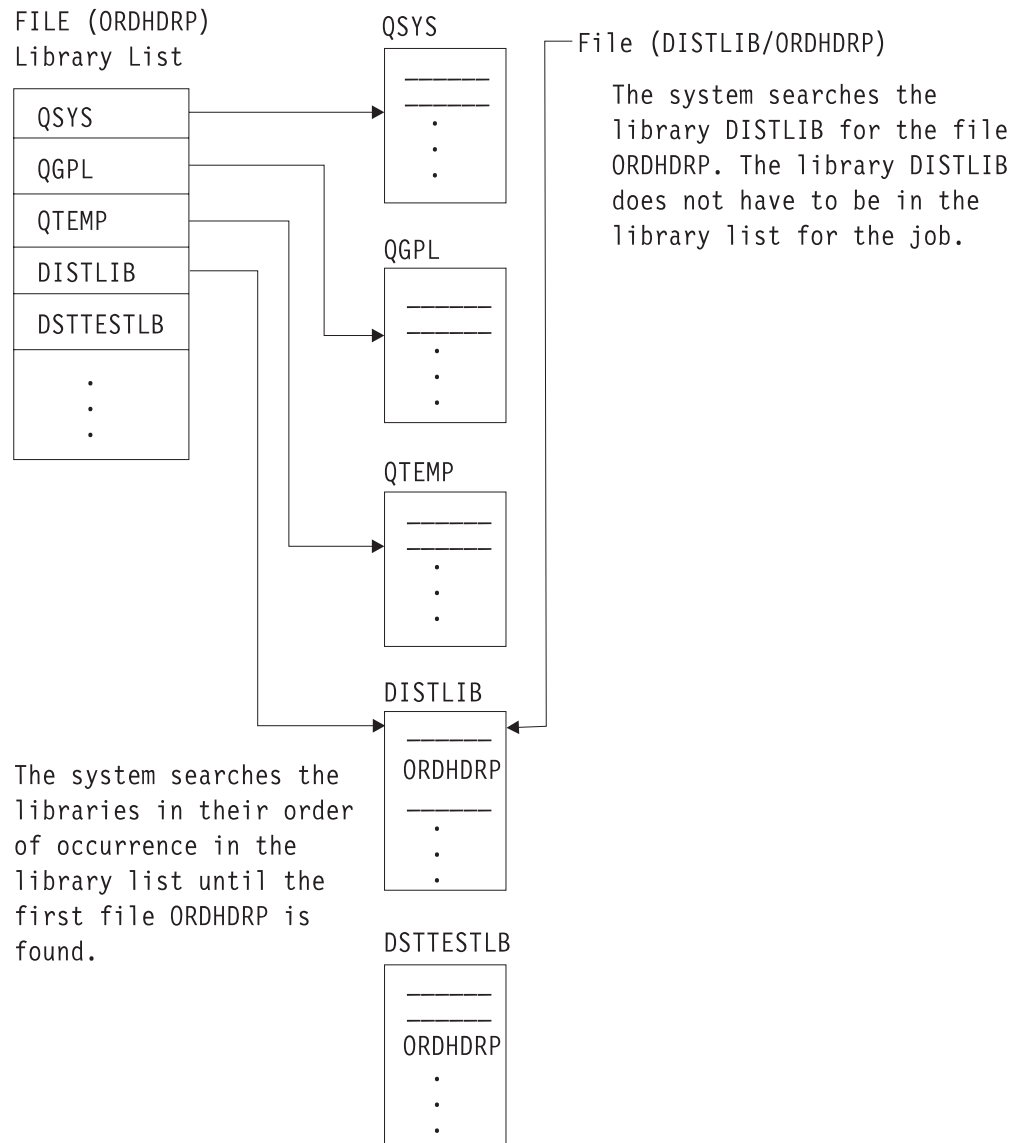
FILE (ORDHDRP)
Library List

QSYS
QGPL
QTEMP
DISTLIB
DSTTESTLB
.
.
.

QSYS
.
.
.

QGPL
.
.
.

QTEMP
.
.
.

DISTLIB
ORDHDRP
.
.
.

DSTTESTLB
ORDHDRP
.
.
.

File (DISTLIB/ORDHDRP)

The system searches the library DISTLIB for the file ORDHDRP. The library DISTLIB does not have to be in the library list for the job.

The system searches the libraries in their order of occurrence in the library list until the first file ORDHDRP is found.